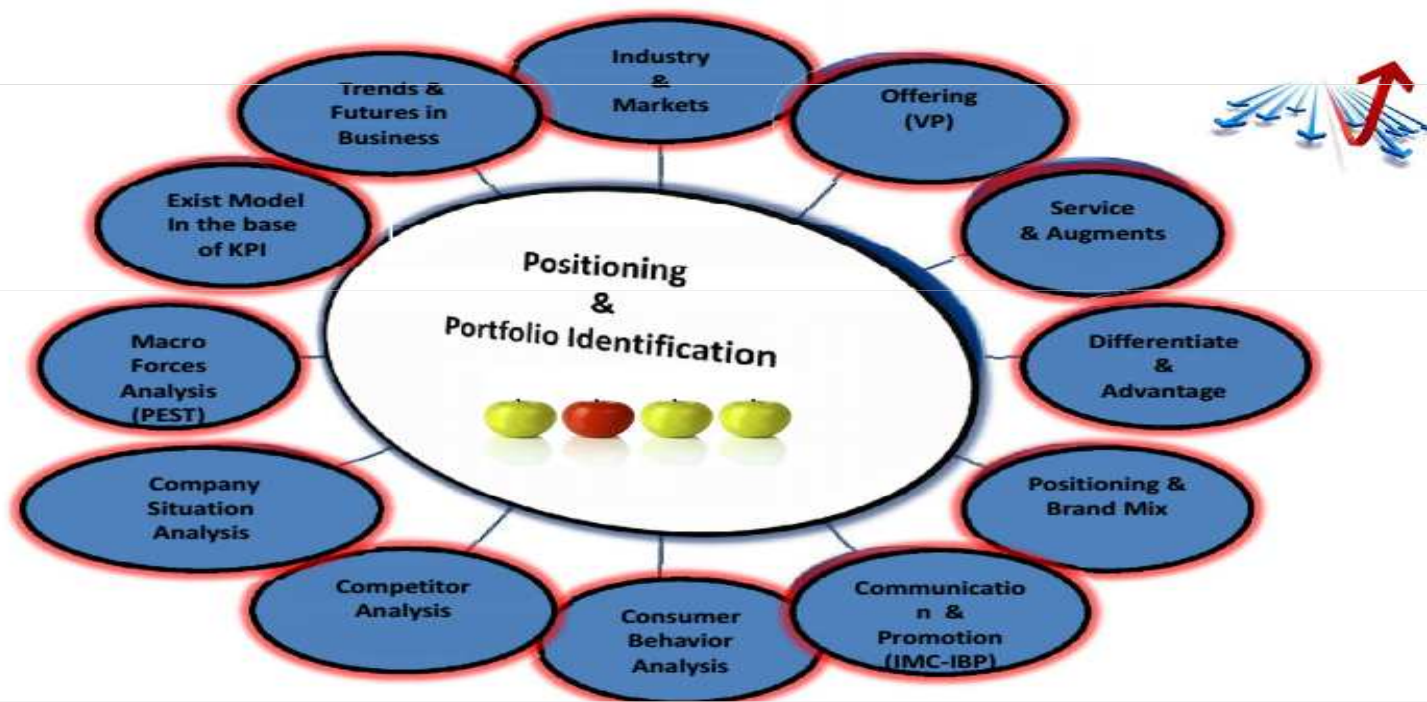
Positioning
&
Portfolio Identification

Industry
&
Markets

Offering
(VP)

Service
& Augments

Differentiate
&
Advantage

Positioning &
Brand Mix

Communicatio
n &
Promotion
(IMC-IBP)

Consumer
Behavior
Analysis

Competitor
Analysis

Company
Situation
Analysis

Macro
Forces
Analysis
(PEST)

Exist Model
In the base
of KPI

Trends &
Futures in
Business